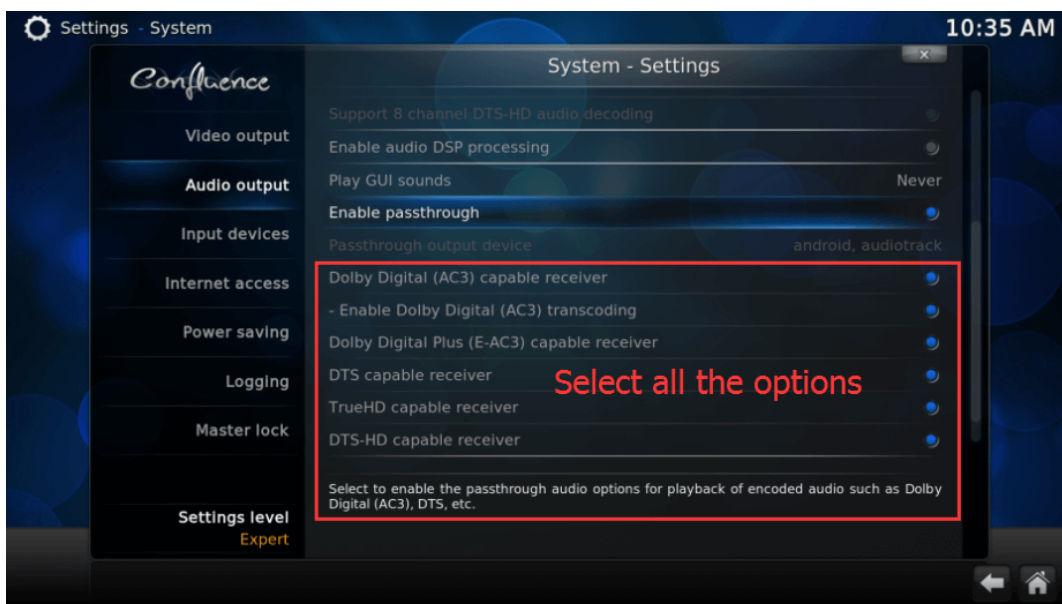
Settings - System

10:35 AM

Confluence

System - Settings

Video output

Audio output

Input devices

Internet access

Power saving

Logging

Master lock

Settings level
Expert

Support 8 channel DTS-HD audio decoding

Enable audio DSP processing

Play GUI sounds Never

Enable passthrough

Passthrough output device android, audiotrack

Dolby Digital (AC3) capable receiver

- Enable Dolby Digital (AC3) transcoding

Dolby Digital Plus (E-AC3) capable receiver

DTS capable receiver

TrueHD capable receiver

DTS-HD capable receiver

Select all the options

Select to enable the passthrough audio options for playback of encoded audio such as Dolby Digital (AC3), DTS, etc.